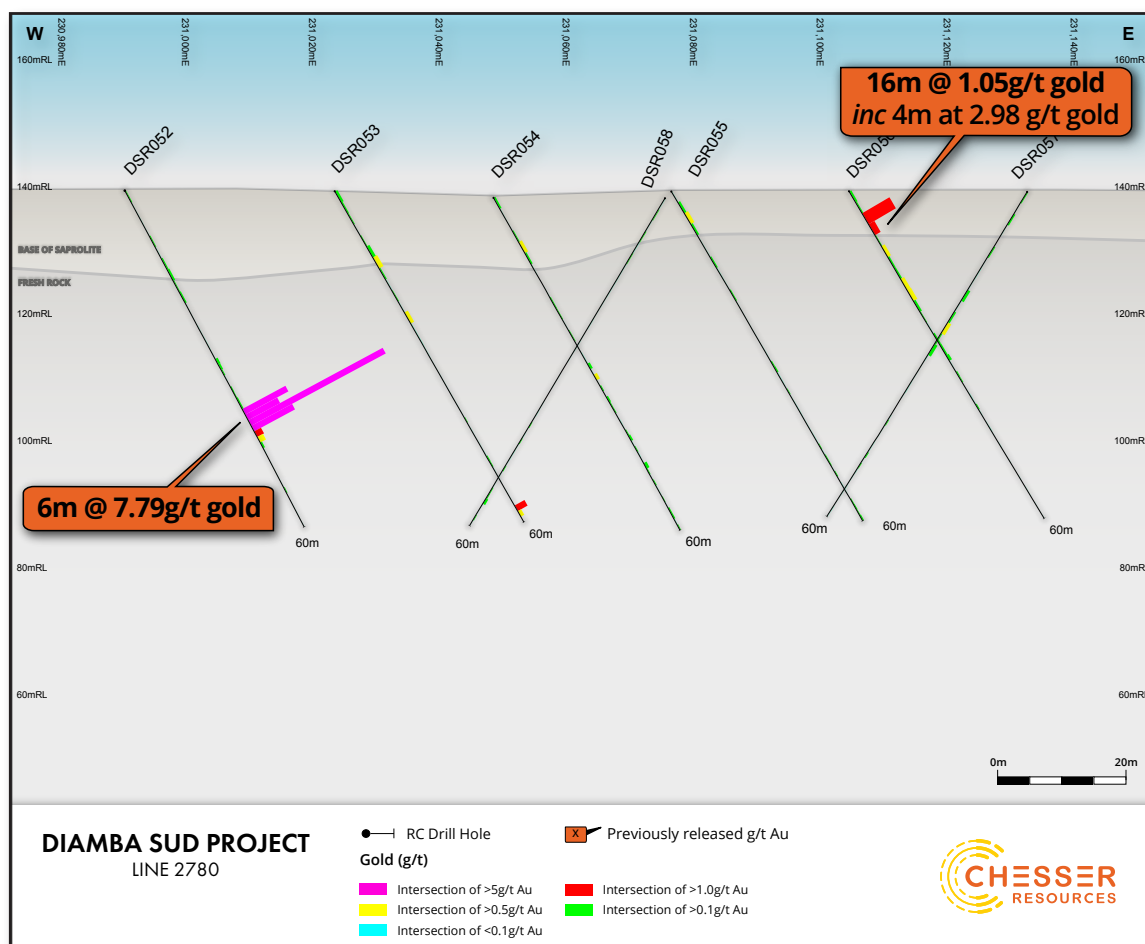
W

230,980mE
231,000mE
231,020mE
231,040mE
231,060mE
231,080mE
231,100mE
231,120mE
231,140mE

E

160mRL
160mRL

16m @ 1.05g/t gold
*inc* 4m at 2.98 g/t gold

DSR052
DSR053
DSR054
DSR058
DSR055
DSR05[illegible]
DSR05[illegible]

140mRL
140mRL

BASE OF SAPROLITE
FRESH ROCK

120mRL
120mRL

100mRL
100mRL

6m @ 7.79g/t gold

60m
60m
60m
60m
60m
60m
60m

80mRL
80mRL

60mRL
60mRL

0m
20m

DIAMBA SUD PROJECT
LINE 2780

RC Drill Hole
Gold (g/t)
Intersection of >5g/t Au
Intersection of >0.5g/t Au
Intersection of <0.1g/t Au

X Previously released g/t Au
Intersection of >1.0g/t Au
Intersection of >0.1g/t Au

CHESSER
RESOURCES